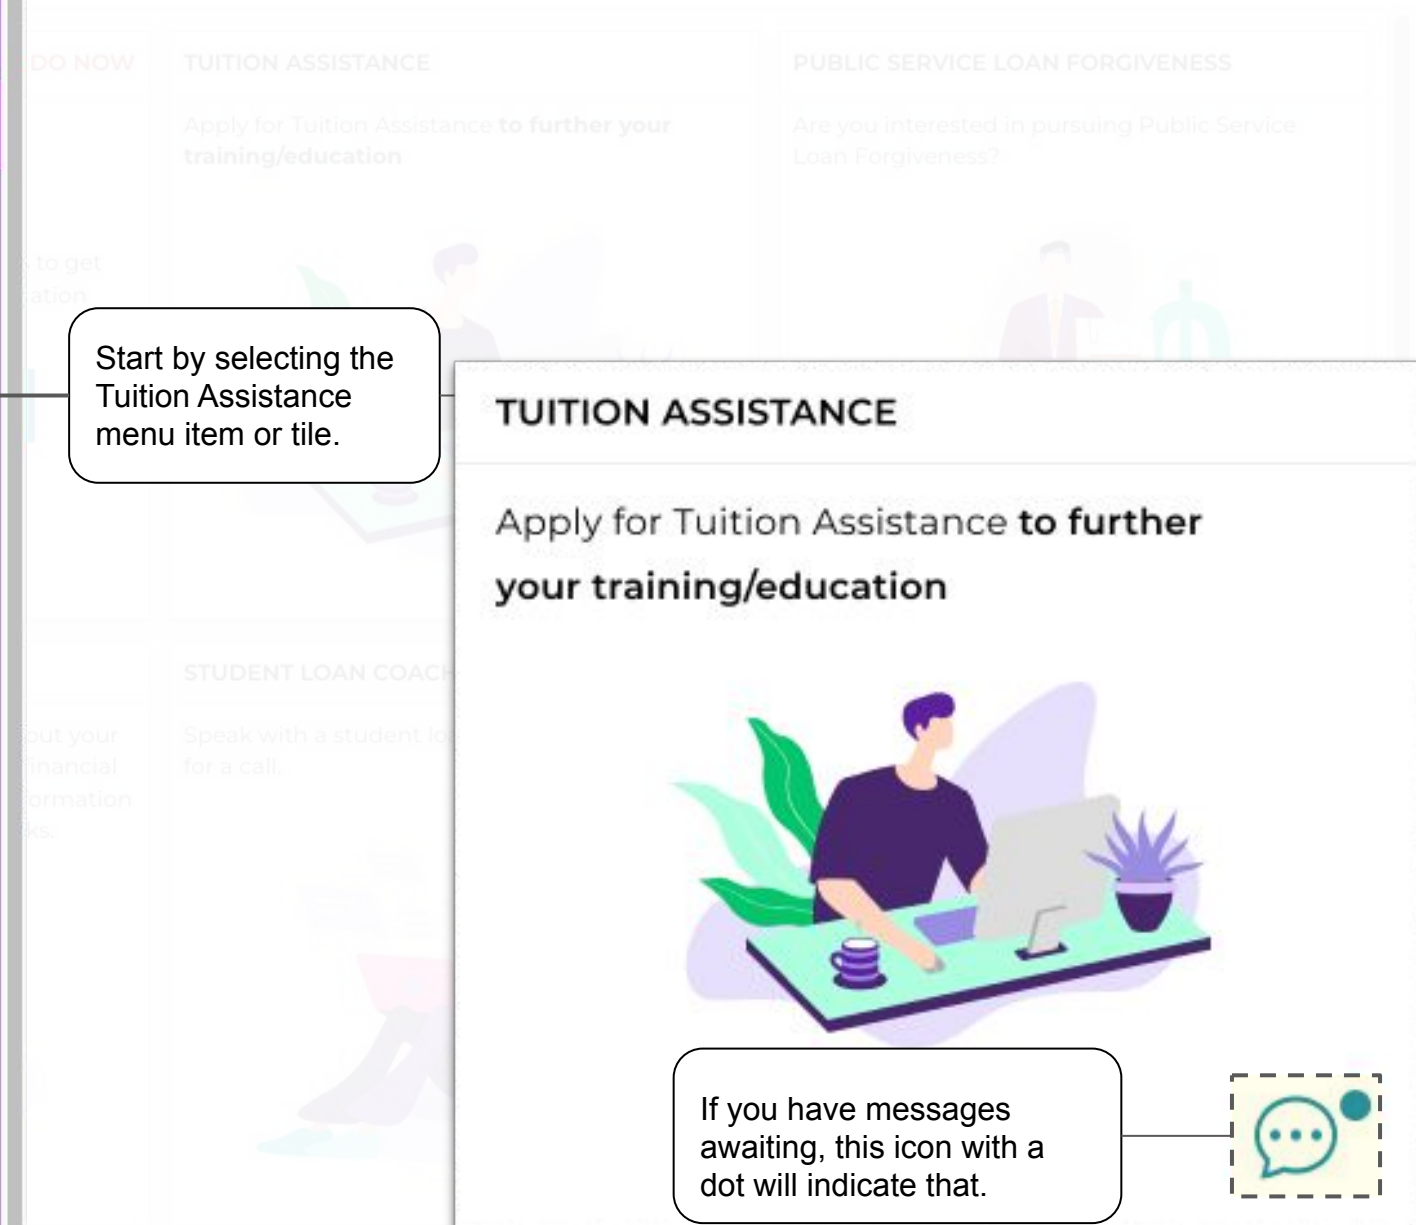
DO NOW

TUITION ASSISTANCE

Apply for Tuition Assistance to further your training/education

PUBLIC SERVICE LOAN FORGIVENESS

Are you interested in pursuing Public Service Loan Forgiveness?

to get
ation

Start by selecting the Tuition Assistance menu item or tile.

TUITION ASSISTANCE

Apply for Tuition Assistance to further your training/education

STUDENT LOAN COACH

out your
inancial
ormation
ks.

Speak with a student lo
for a call.

If you have messages awaiting, this icon with a dot will indicate that.